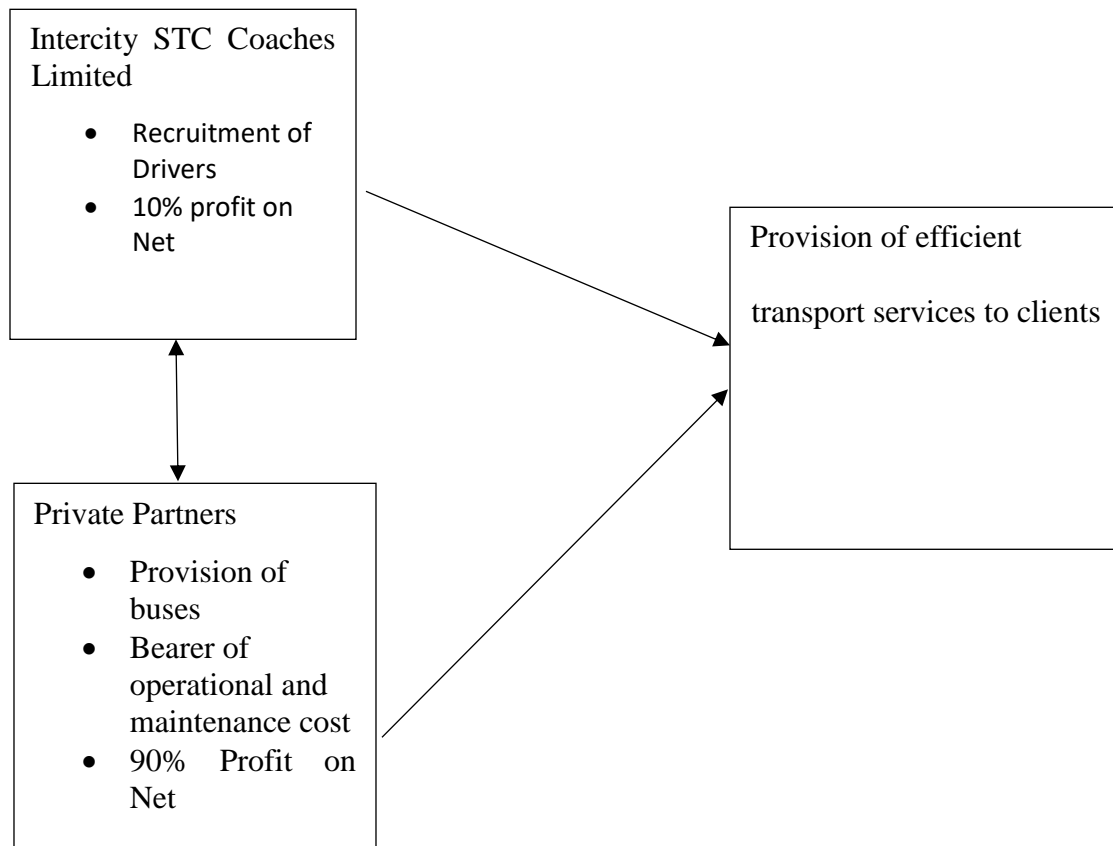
Intercity STC Coaches Limited

- Recruitment of Drivers
- 10% profit on Net

Provision of efficient

transport services to clients

Private Partners

- Provision of buses
- Bearer of operational and maintenance cost
- 90% Profit on Net